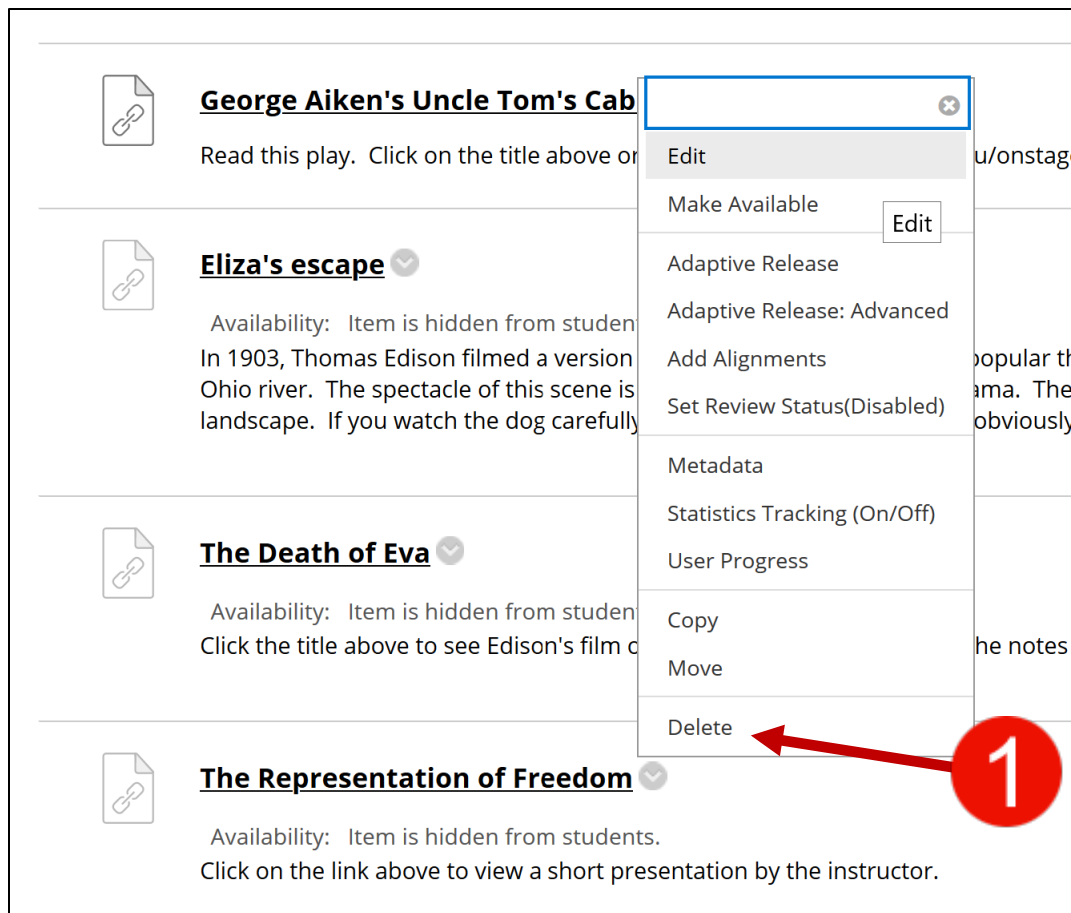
George Aiken's Uncle Tom's Cab

Read this play. Click on the title above or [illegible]u/onstag

Eliza's escape

Availability: Item is hidden from student

In 1903, Thomas Edison filmed a version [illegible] popular th Ohio river. The spectacle of this scene is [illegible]ama. The landscape. If you watch the dog carefully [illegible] obviously

The Death of Eva

Availability: Item is hidden from student

Click the title above to see Edison's film c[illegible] he notes

The Representation of Freedom

Availability: Item is hidden from students.

Click on the link above to view a short presentation by the instructor.

Edit
Make Available
Edit
Adaptive Release
Adaptive Release: Advanced
Add Alignments
Set Review Status(Disabled)
Metadata
Statistics Tracking (On/Off)
User Progress
Copy
Move
Delete

1